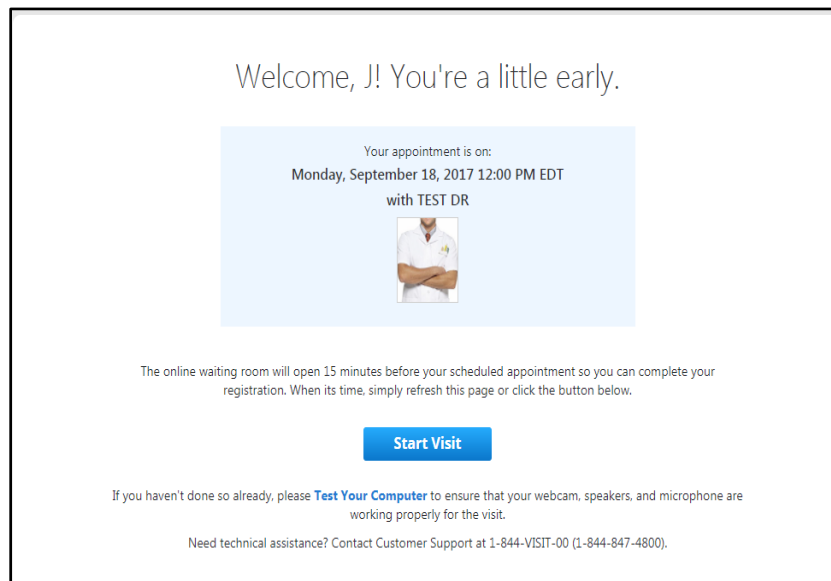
Welcome, J! You're a little early.

Your appointment is on:
Monday, September 18, 2017 12:00 PM EDT
with TEST DR

The online waiting room will open 15 minutes before your scheduled appointment so you can complete your registration. When its time, simply refresh this page or click the button below.

Start Visit

If you haven't done so already, please Test Your Computer to ensure that your webcam, speakers, and microphone are working properly for the visit.

Need technical assistance? Contact Customer Support at 1-844-VISIT-00 (1-844-847-4800).